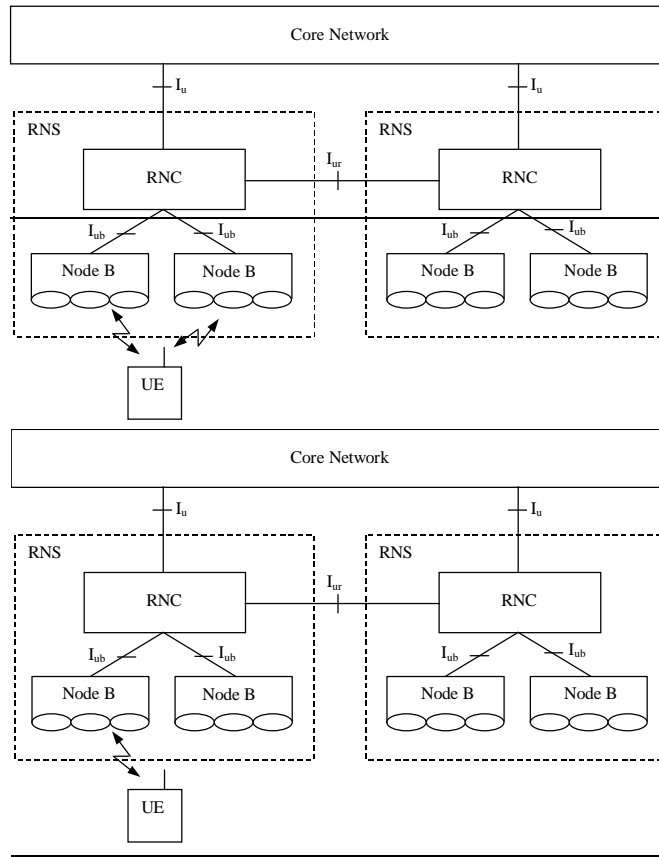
Core Network

$I_u$

$I_u$

RNS

RNS

$I_{ur}$

RNC

RNC

$I_{ub}$

$I_{ub}$

$I_{ub}$

$I_{ub}$

Node B

Node B

Node B

Node B

UE

Core Network

$I_u$

$I_u$

RNS

RNS

$I_{ur}$

RNC

RNC

$I_{ub}$

$I_{ub}$

$I_{ub}$

$I_{ub}$

Node B

Node B

Node B

Node B

UE